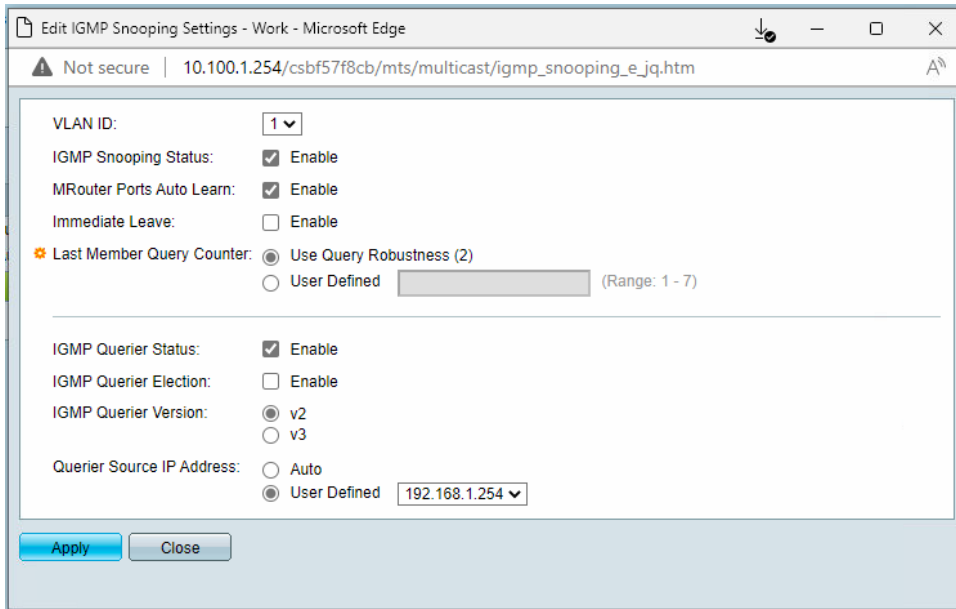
Edit IGMP Snooping Settings - Work - Microsoft Edge

Not secure | 10.100.1.254/csbf57f8cb/mts/multicast/igmp_snooping_e_jq.htm

VLAN ID: 1

IGMP Snooping Status: Enable

MRouter Ports Auto Learn: Enable

Immediate Leave: Enable

Last Member Query Counter: Use Query Robustness (2)
User Defined (Range: 1 - 7)

IGMP Querier Status: Enable

IGMP Querier Election: Enable

IGMP Querier Version: v2
v3

Querier Source IP Address: Auto
User Defined 192.168.1.254

Apply Close